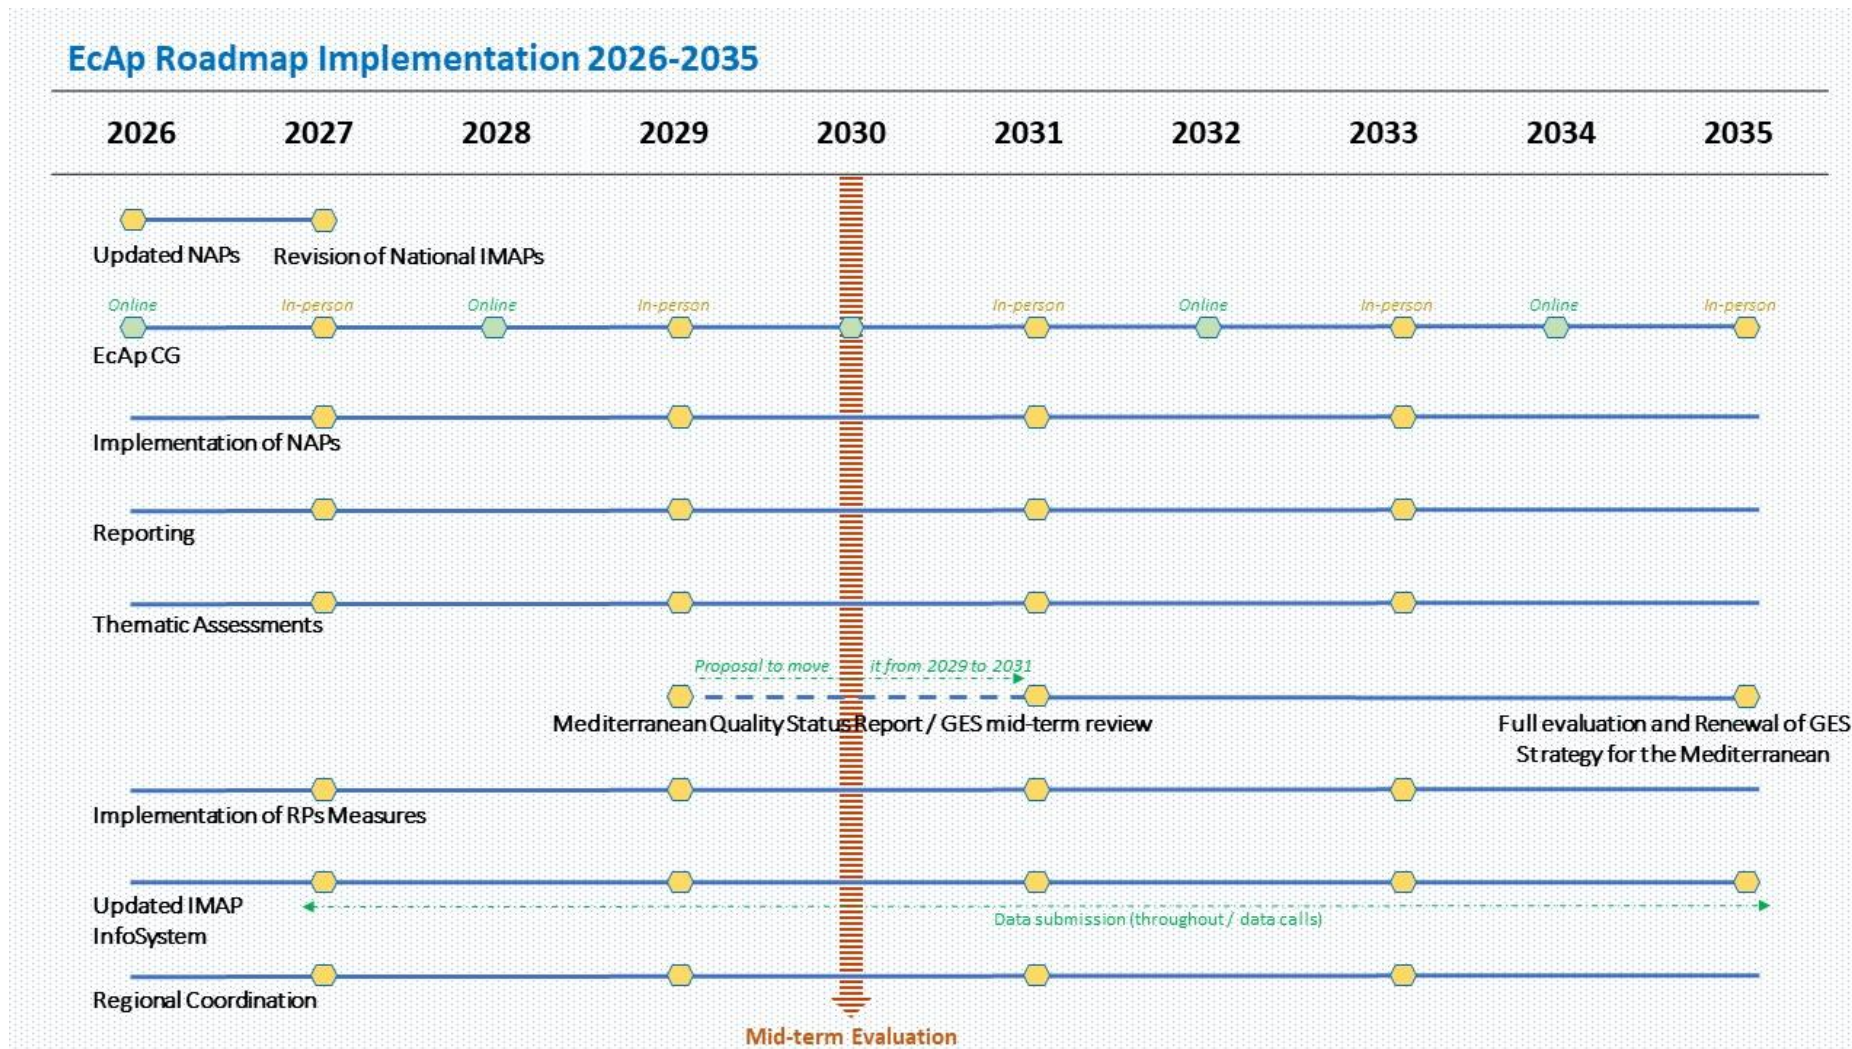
EcAp Roadmap Implementation 2026-2035

| 2026 | 2027 | 2028 | 2029 | 2030 | 2031 | 2032 | 2033 | 2034 | 2035 |
|---|---|---|---|---|---|---|---|---|---|

Updated NAPs

Revision of National IMAPs

Online In-person Online In-person In-person Online In-person Online In-person

EcAp CG

Implementation of NAPs

Reporting

Thematic Assessments

Proposal to move it from 2029 to 2031

Mediterranean Quality Status Report / GES mid-term review

Full evaluation and Renewal of GES Strategy for the Mediterranean

Implementation of RPs Measures

Updated IMAP InfoSystem

Data submission (throughout / data calls)

Regional Coordination

Mid-term Evaluation